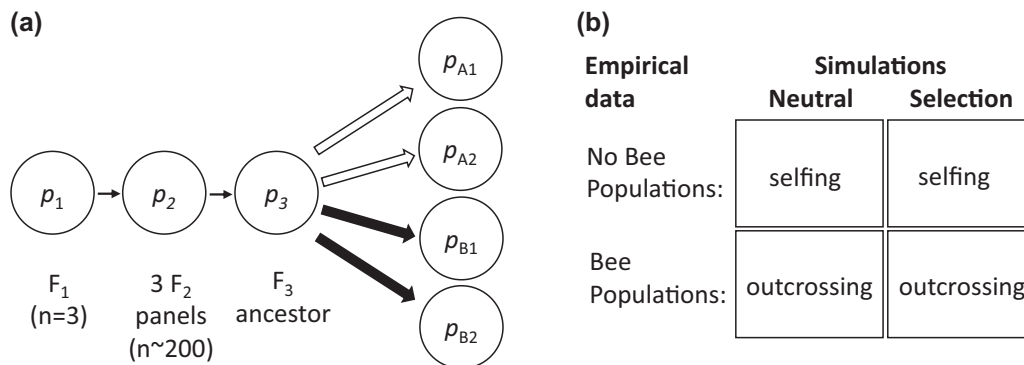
(a)

$p_1$ $p_2$ $p_3$ $p_{A1}$ $p_{A2}$ $p_{B1}$ $p_{B2}$

$F_1$ (n=3)

3 $F_2$ panels (n~200)

$F_3$ ancestor

(b)

| Empirical data | Simulations Neutral | Selection |
|---|---|---|
| No Bee Populations: | selfing | selfing |
| Bee Populations: | outcrossing | outcrossing |